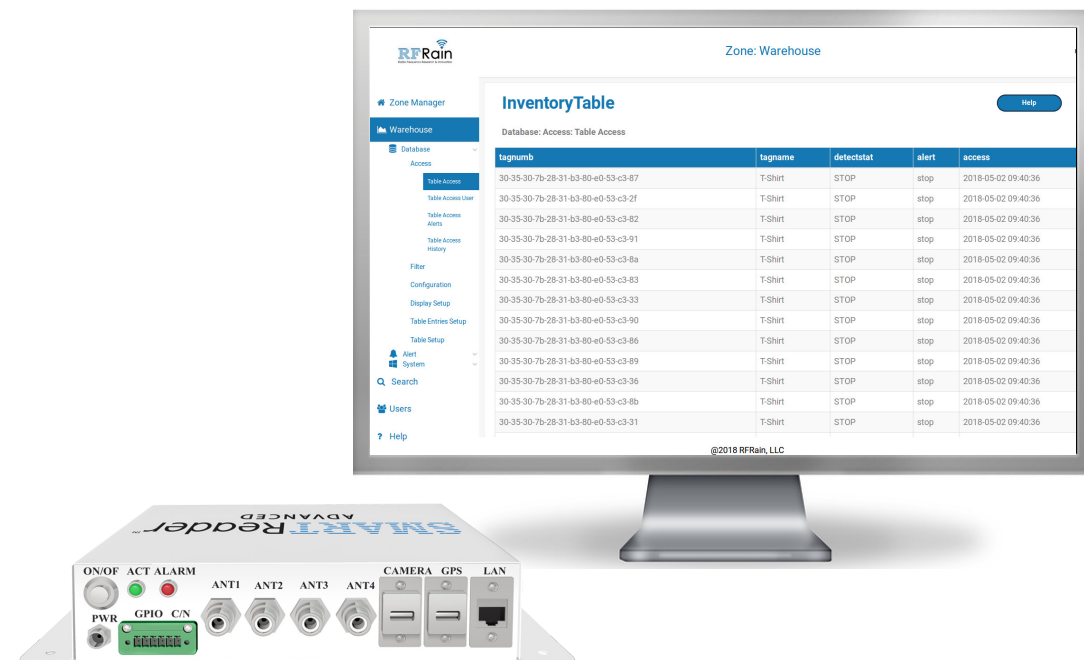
RFRain
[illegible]

Zone: Warehouse

Zone Manager
Warehouse
Database
Access
Table Access
Table Access User
Table Access Alerts
Table Access History
Filter
Configuration
Display Setup
Table Entries Setup
Table Setup
Alert
System
Search
Users
Help

InventoryTable

Help

Database: Access: Table Access

| tagnumb | tagname | detectstat | alert | access |
|---|---|---|---|---|
| 30-35-30-7b-28-31-b3-80-e0-53-c3-87 | T-Shirt | STOP | stop | 2018-05-02 09:40:36 |
| 30-35-30-7b-28-31-b3-80-e0-53-c3-2f | T-Shirt | STOP | stop | 2018-05-02 09:40:36 |
| 30-35-30-7b-28-31-b3-80-e0-53-c3-82 | T-Shirt | STOP | stop | 2018-05-02 09:40:36 |
| 30-35-30-7b-28-31-b3-80-e0-53-c3-91 | T-Shirt | STOP | stop | 2018-05-02 09:40:36 |
| 30-35-30-7b-28-31-b3-80-e0-53-c3-8a | T-Shirt | STOP | stop | 2018-05-02 09:40:36 |
| 30-35-30-7b-28-31-b3-80-e0-53-c3-83 | T-Shirt | STOP | stop | 2018-05-02 09:40:36 |
| 30-35-30-7b-28-31-b3-80-e0-53-c3-33 | T-Shirt | STOP | stop | 2018-05-02 09:40:36 |
| 30-35-30-7b-28-31-b3-80-e0-53-c3-90 | T-Shirt | STOP | stop | 2018-05-02 09:40:36 |
| 30-35-30-7b-28-31-b3-80-e0-53-c3-86 | T-Shirt | STOP | stop | 2018-05-02 09:40:36 |
| 30-35-30-7b-28-31-b3-80-e0-53-c3-89 | T-Shirt | STOP | stop | 2018-05-02 09:40:36 |
| 30-35-30-7b-28-31-b3-80-e0-53-c3-36 | T-Shirt | STOP | stop | 2018-05-02 09:40:36 |
| 30-35-30-7b-28-31-b3-80-e0-53-c3-8b | T-Shirt | STOP | stop | 2018-05-02 09:40:36 |
| 30-35-30-7b-28-31-b3-80-e0-53-c3-31 | T-Shirt | STOP | stop | 2018-05-02 09:40:36 |

@2018 RFRain, LLC

SMARTReader™ ADVANCED

ON/OF ACT ALARM ANT1 ANT2 ANT3 ANT4 CAMERA GPS LAN
PWR GPIO C/N